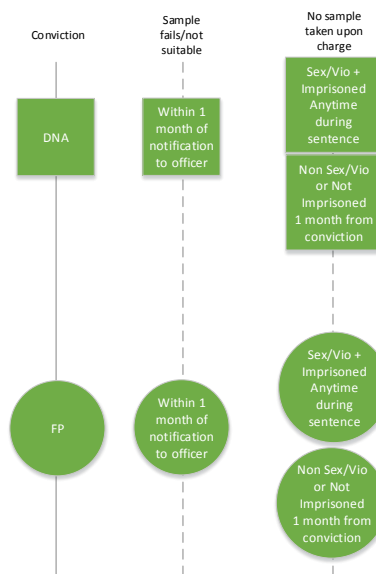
Conviction

Sample fails/not suitable

No sample taken upon charge

Sex/Vio + Imprisoned Anytime during sentence

DNA

Within 1 month of notification to officer

Non Sex/Vio or Not Imprisoned 1 month from conviction

Sex/Vio + Imprisoned Anytime during sentence

FP

Within 1 month of notification to officer

Non Sex/Vio or Not Imprisoned 1 month from conviction